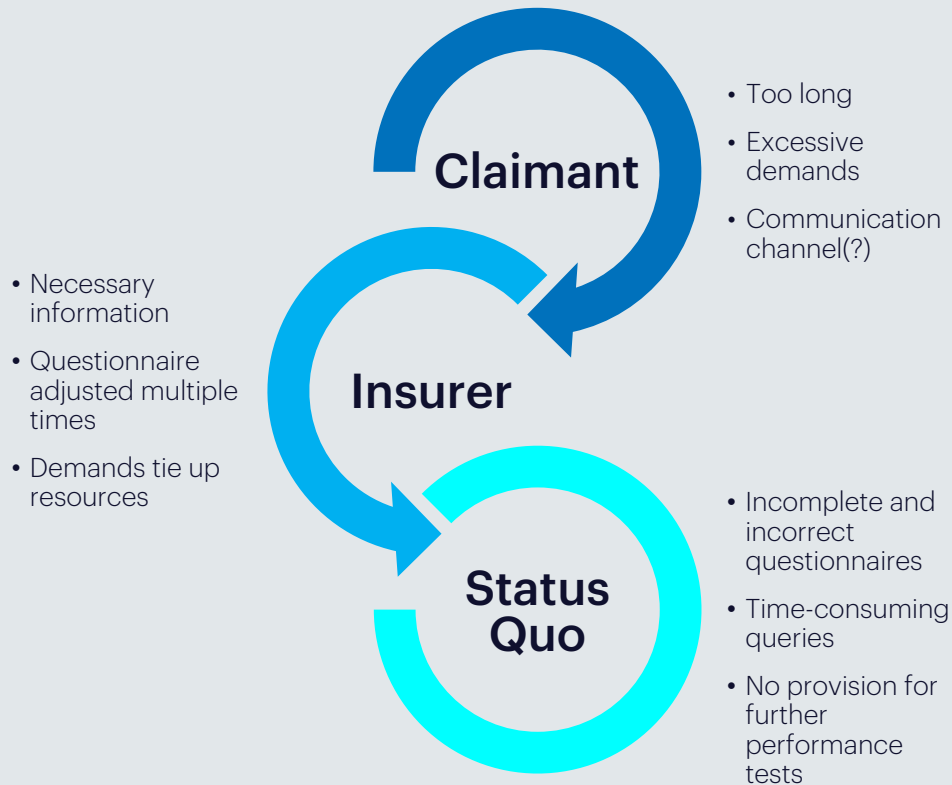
Claimant

• Too long

• Excessive demands

• Communication channel(?)

• Necessary information

• Questionnaire adjusted multiple times

• Demands tie up resources

Insurer

Status Quo

• Incomplete and incorrect questionnaires

• Time-consuming queries

• No provision for further performance tests